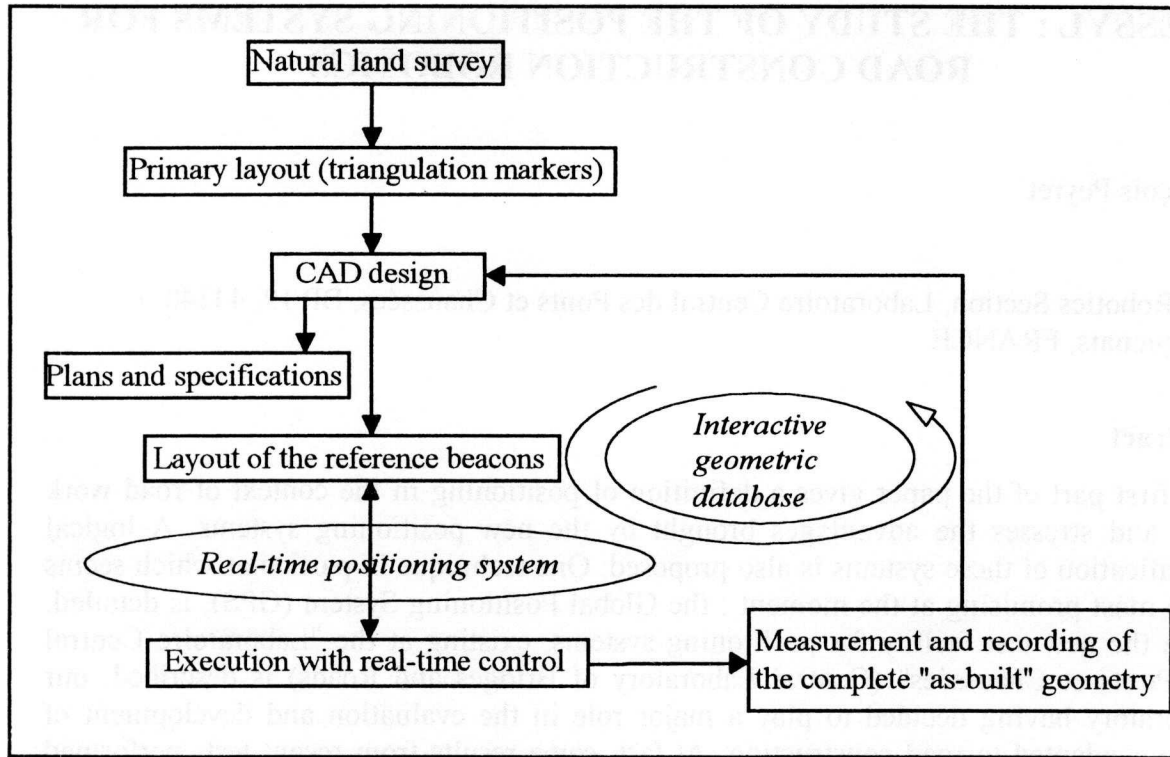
Natural land survey

Primary layout (triangulation markers)

CAD design

Plans and specifications

Interactive geometric database

Layout of the reference beacons

Real-time positioning system

Execution with real-time control

Measurement and recording of the complete "as-built" geometry